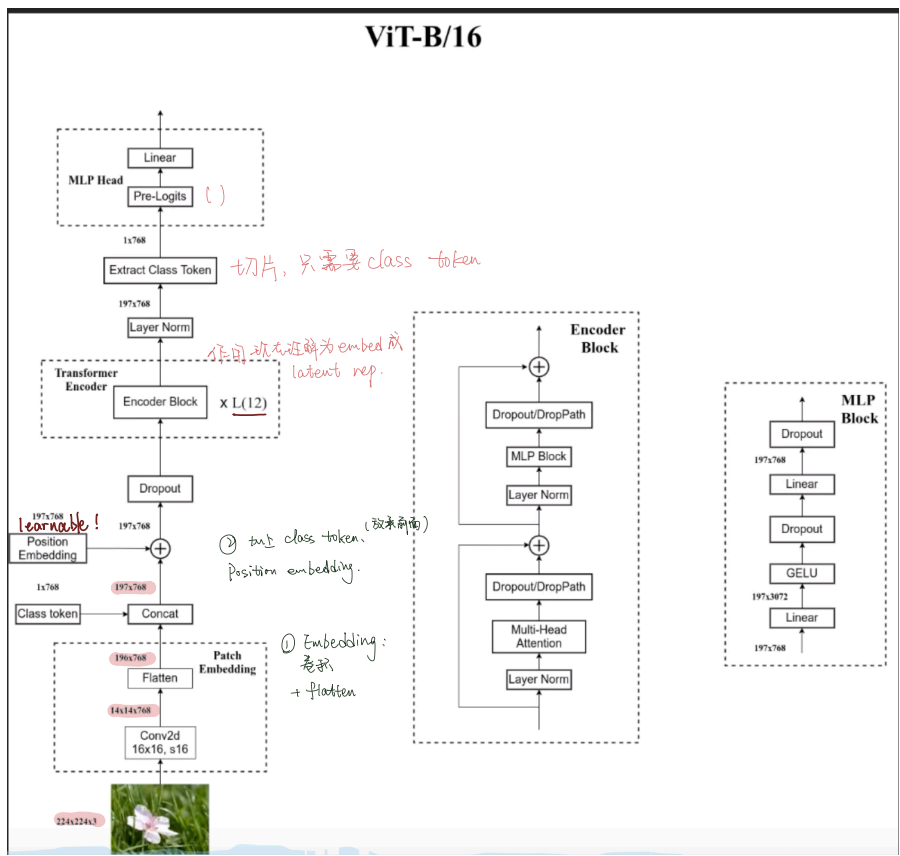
ViT-B/16

MLP Head

Linear

Pre-Logits ( )

1x768

Extract Class Token 切片，只需要class token

197x768

Layer Norm

作用就在理解为embed成 latent rep.

Transformer Encoder

Encoder Block x L(12)

Dropout

197x768

learnable!

197x768

Position Embedding

② 加上 class token、(放在前面) position embedding.

1x768

197x768

Class token

Concat

① Embedding: 卷积 + flatten

196x768

Patch Embedding

Flatten

14x14x768

Conv2d 16x16, s16

224x224x3

Encoder Block

Dropout/DropPath

MLP Block

Layer Norm

Dropout/DropPath

Multi-Head Attention

Layer Norm

MLP Block

Dropout

197x768

Linear

Dropout

GELU

197x3072

Linear

197x768